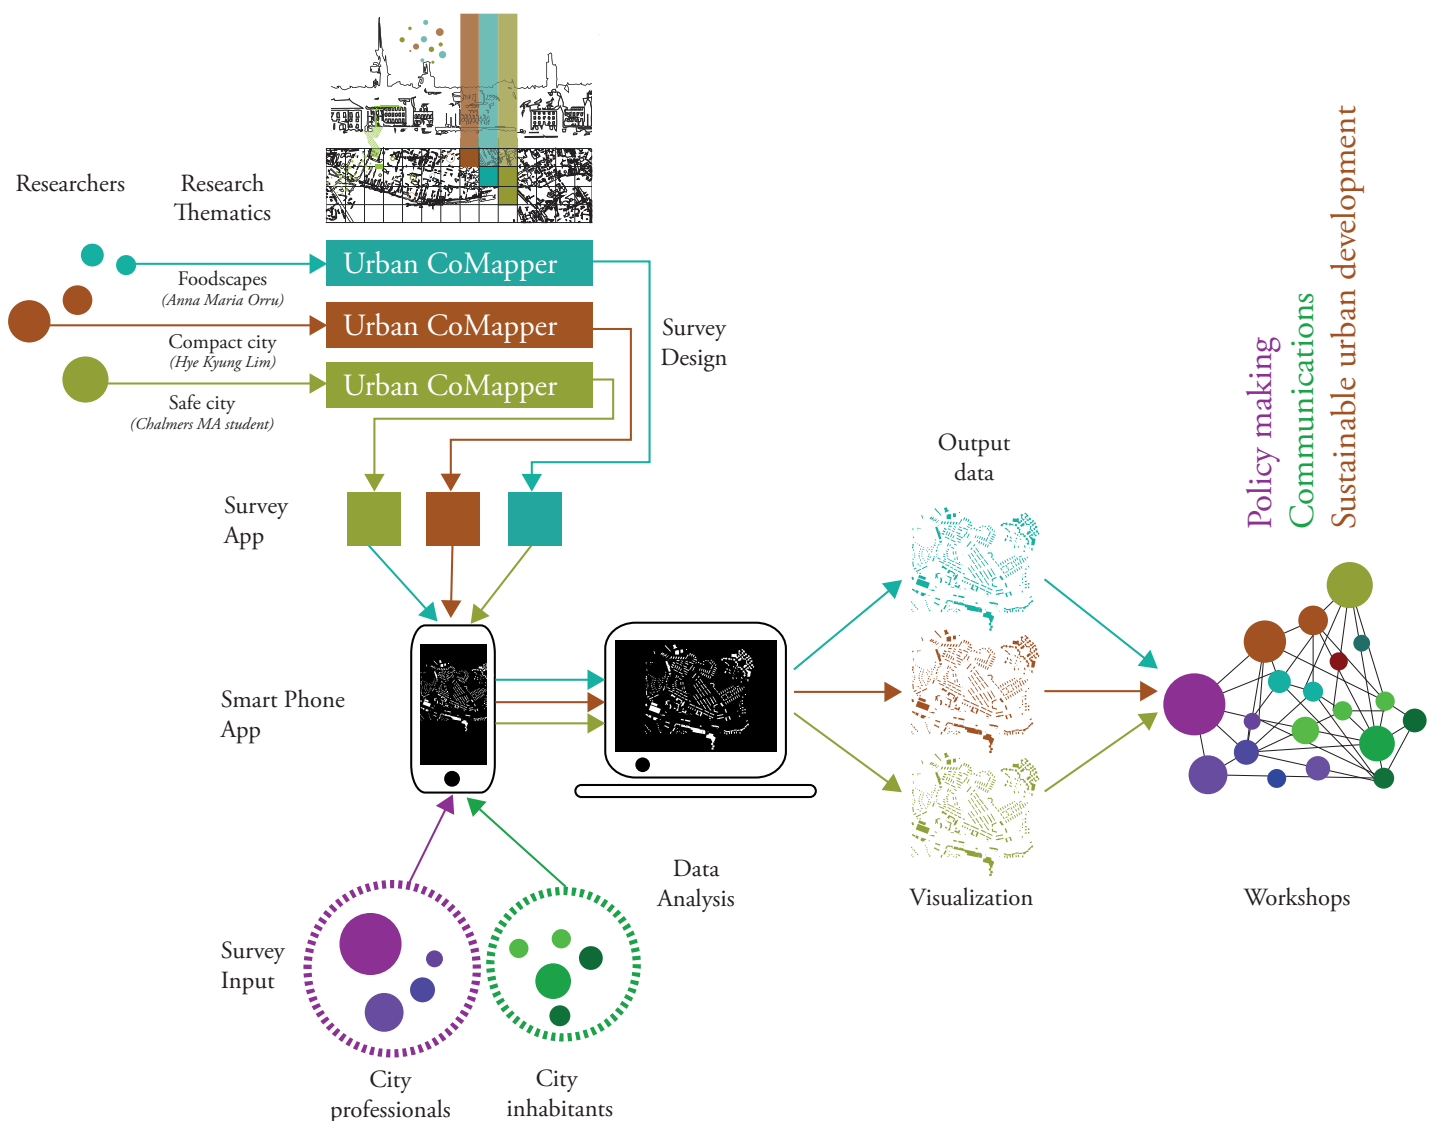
Researchers

Research Thematics

Foodscapes
(Anna Maria Orru)

Compact city
(Hye Kyung Lim)

Safe city
(Chalmers MA student)

Urban CoMapper

Urban CoMapper

Urban CoMapper

Survey Design

Survey App

Smart Phone App

Survey Input

City professionals

City inhabitants

Data Analysis

Output data

Visualization

Policy making
Communications
Sustainable urban development

Workshops